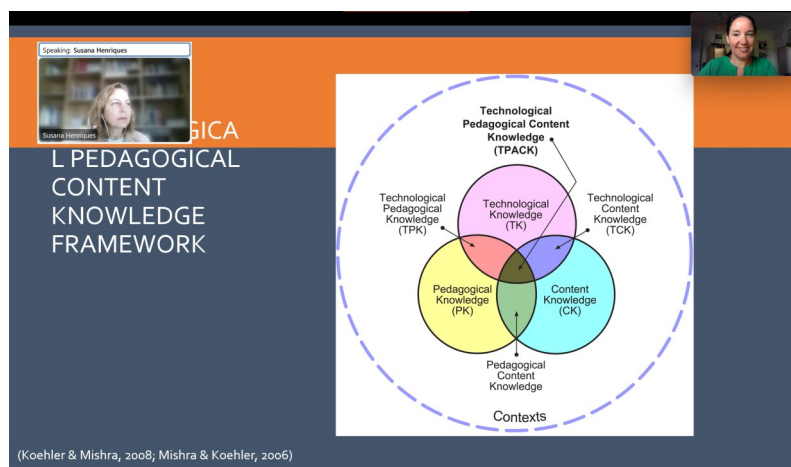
Speaking: Susana Henriques

Susana Henriques

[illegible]GICA L PEDAGOGICAL CONTENT KNOWLEDGE FRAMEWORK

Technological Pedagogical Content Knowledge (TPACK)

Technological Pedagogical Knowledge (TPK)

Technological Knowledge (TK)

Technological Content Knowledge (TCK)

Pedagogical Knowledge (PK)

Content Knowledge (CK)

Pedagogical Content Knowledge

Contexts

(Koehler & Mishra, 2008; Mishra & Koehler, 2006)